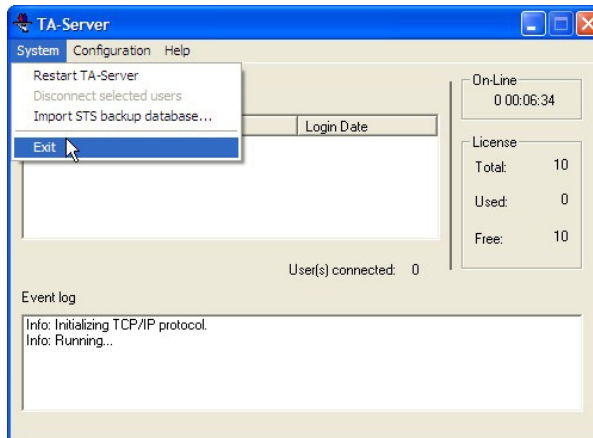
TA-Server

System Configuration Help

Restart TA-Server
Disconnect selected users
Import STS backup database...
Exit

Login Date

On-Line
0 00:06:34

License
Total: 10
Used: 0
Free: 10

User(s) connected: 0

Event log

Info: Initializing TCP/IP protocol.
Info: Running...